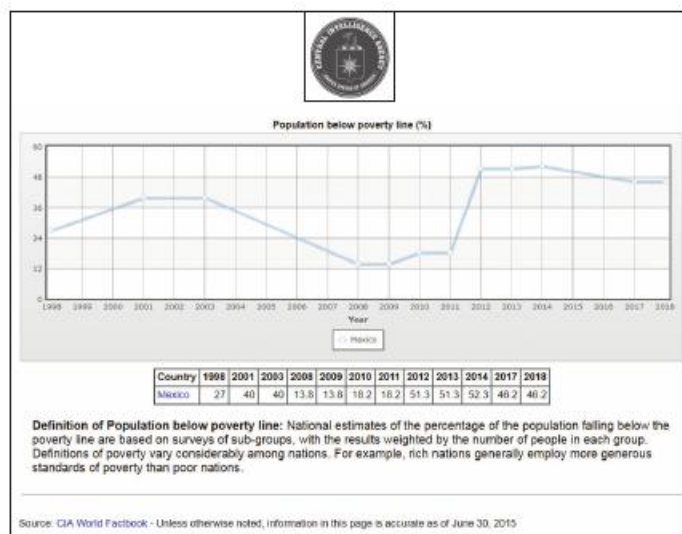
CENTRAL INTELLIGENCE AGENCY
UNITED STATES OF AMERICA

Population below poverty line (%)

60
48
36
24
12
0

1998 1999 2000 2001 2002 2003 2004 2005 2006 2007 2008 2009 2010 2011 2012 2013 2014 2015 2016 2017 2018

Year

Mexico

| Country | 1998 | 2001 | 2003 | 2008 | 2009 | 2010 | 2011 | 2012 | 2013 | 2014 | 2017 | 2018 |
|---|---|---|---|---|---|---|---|---|---|---|---|---|
| Mexico | 27 | 40 | 40 | 13.8 | 13.8 | 18.2 | 18.2 | 51.3 | 51.3 | 52.3 | 46.2 | 46.2 |

**Definition of Population below poverty line:** National estimates of the percentage of the population falling below the poverty line are based on surveys of sub-groups, with the results weighted by the number of people in each group. Definitions of poverty vary considerably among nations. For example, rich nations generally employ more generous standards of poverty than poor nations.

Source: CIA World Factbook - Unless otherwise noted, information in this page is accurate as of June 30, 2015